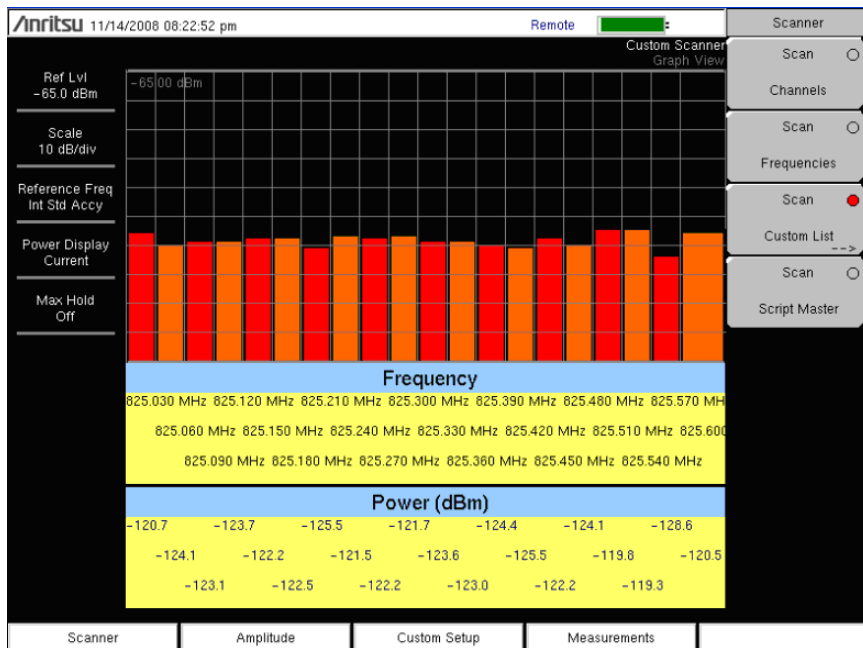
/Inritsu 11/14/2008 08:22:52 pm

Remote

Scanner

Custom Scanner
Graph View

Ref Lvl
-65.0 dBm

Scale
10 dB/div

Reference Freq
Int Std Accy

Power Display
Current

Max Hold
Off

-65.00 dBm

Frequency

825.030 MHz 825.120 MHz 825.210 MHz 825.300 MHz 825.390 MHz 825.480 MHz 825.570 MH

825.060 MHz 825.150 MHz 825.240 MHz 825.330 MHz 825.420 MHz 825.510 MHz 825.600

825.090 MHz 825.180 MHz 825.270 MHz 825.360 MHz 825.450 MHz 825.540 MHz

Power (dBm)

-120.7 -123.7 -125.5 -121.7 -124.4 -124.1 -128.6

-124.1 -122.2 -121.5 -123.6 -125.5 -119.8 -120.5

-123.1 -122.5 -122.2 -123.0 -122.2 -119.3

Scan
Channels

Scan
Frequencies

Scan
Custom List
-->

Scan
Script Master

Scanner

Amplitude

Custom Setup

Measurements